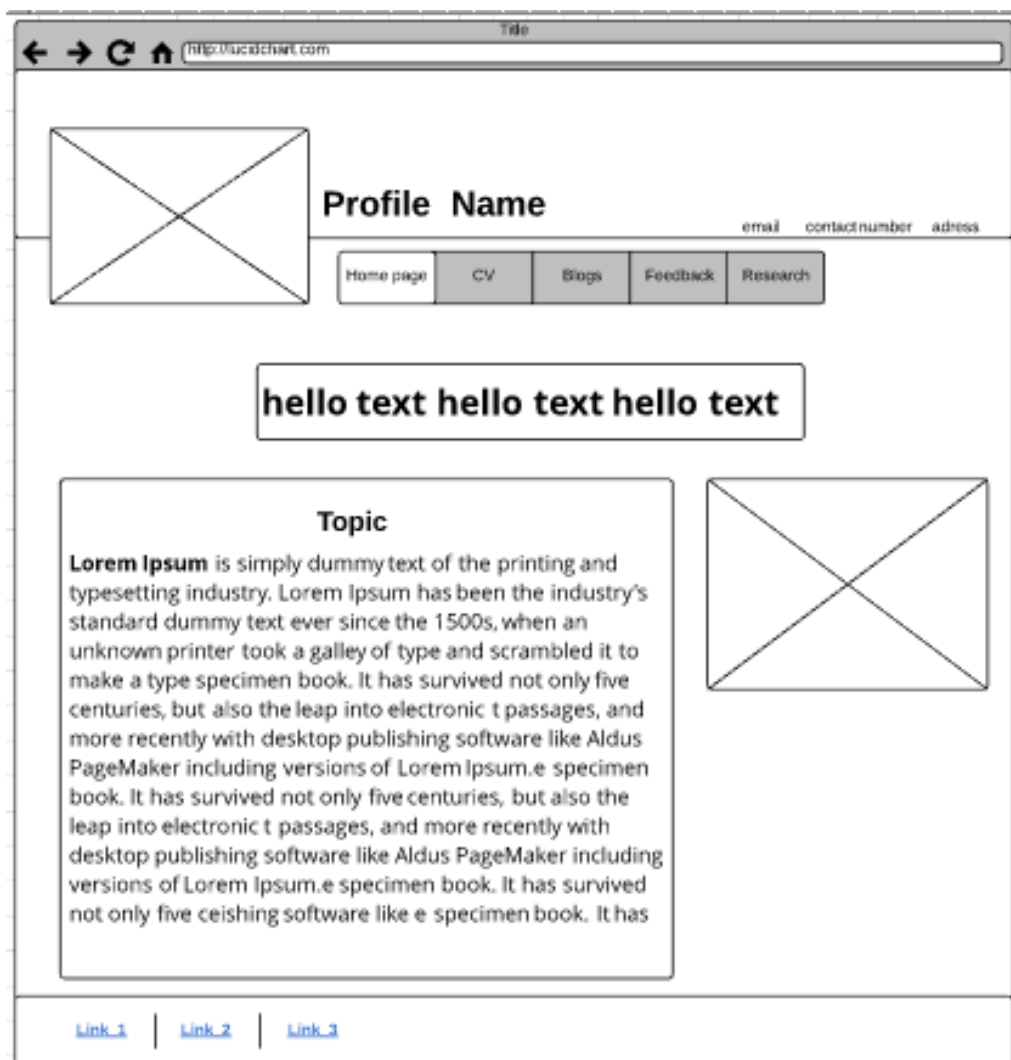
Title

http://lucidchart.com

Profile Name

email contactnumber adress

Home page | CV | Blogs | Feedback | Research

hello text hello text hello text

Topic

**Lorem Ipsum** is simply dummy text of the printing and typesetting industry. Lorem Ipsum has been the industry's standard dummy text ever since the 1500s, when an unknown printer took a galley of type and scrambled it to make a type specimen book. It has survived not only five centuries, but also the leap into electronic t passages, and more recently with desktop publishing software like Aldus PageMaker including versions of Lorem Ipsum.e specimen book. It has survived not only five centuries, but also the leap into electronic t passages, and more recently with desktop publishing software like Aldus PageMaker including versions of Lorem Ipsum.e specimen book. It has survived not only five ceishing software like e specimen book. It has

Link 1 | Link 2 | Link 3